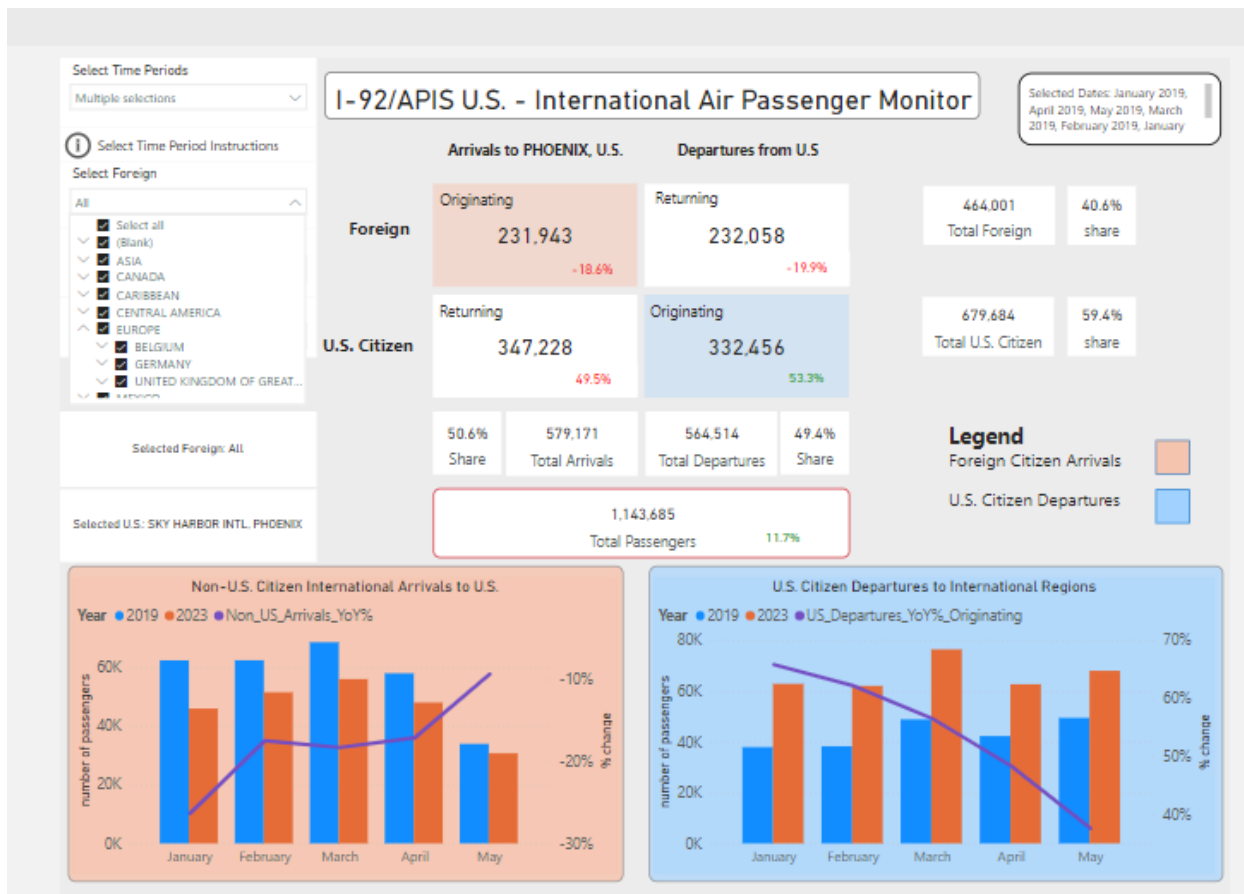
Select Time Periods

Multiple selections

Select Time Period Instructions

Select Foreign

All

Select all
(Blank)
ASIA
CANADA
CARIBBEAN
CENTRAL AMERICA
EUROPE
BELGIUM
GERMANY
UNITED KINGDOM OF GREAT...
MEXICO

Selected Foreign: All

Selected U.S.: SKY HARBOR INTL, PHOENIX

I-92/APIS U.S. - International Air Passenger Monitor

Selected Dates: January 2019, April 2019, May 2019, March 2019, February 2019, January

Arrivals to PHOENIX, U.S.

Departures from U.S

Foreign

Originating
231,943
-18.6%

Returning
232,058
-19.9%

464,001
Total Foreign

40.6%
share

U.S. Citizen

Returning
347,228
49.5%

Originating
332,456
53.3%

679,684
Total U.S. Citizen

59.4%
share

50.6%
Share

579,171
Total Arrivals

564,514
Total Departures

49.4%
Share

1,143,685
Total Passengers
11.7%

Legend
Foreign Citizen Arrivals
U.S. Citizen Departures

Non-U.S. Citizen International Arrivals to U.S.

Year 2019 2023 Non_US_Arrivals_YoY%

60K
40K
20K
0K
number of passengers
-10%
-20%
-30%
% change
January February March April May

U.S. Citizen Departures to International Regions

Year 2019 2023 US_Departures_YoY%_Originating

80K
60K
40K
20K
0K
number of passengers
70%
60%
50%
40%
% change
January February March April May